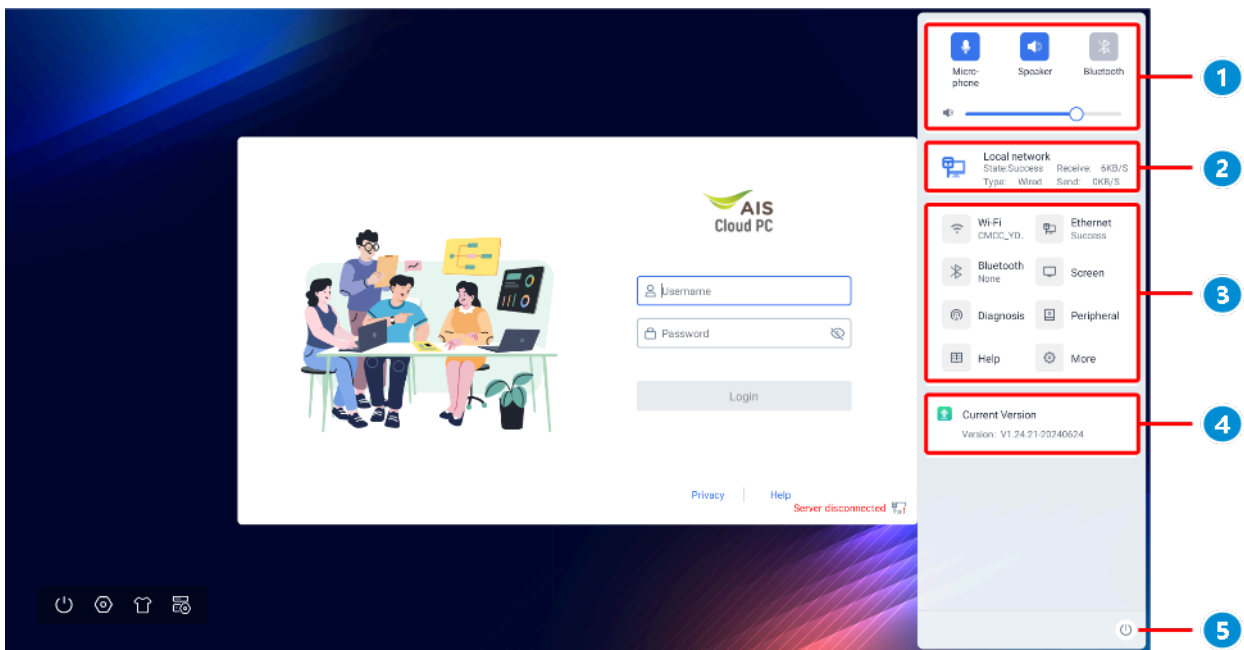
AIS
Cloud PC

Username

Password

Login

Privacy | Help

Server disconnected

Micro-phone
Speaker
Bluetooth

1

Local network
State:Success Receive: 6KB/S
Type: Wired Send: 0KB/S

2

Wi-Fi
CMCC_YD..
Ethernet
Success
Bluetooth
None
Screen
Diagnosis
Peripheral
Help
More

3

Current Version
Version: V1.24.21-20240624

4

5